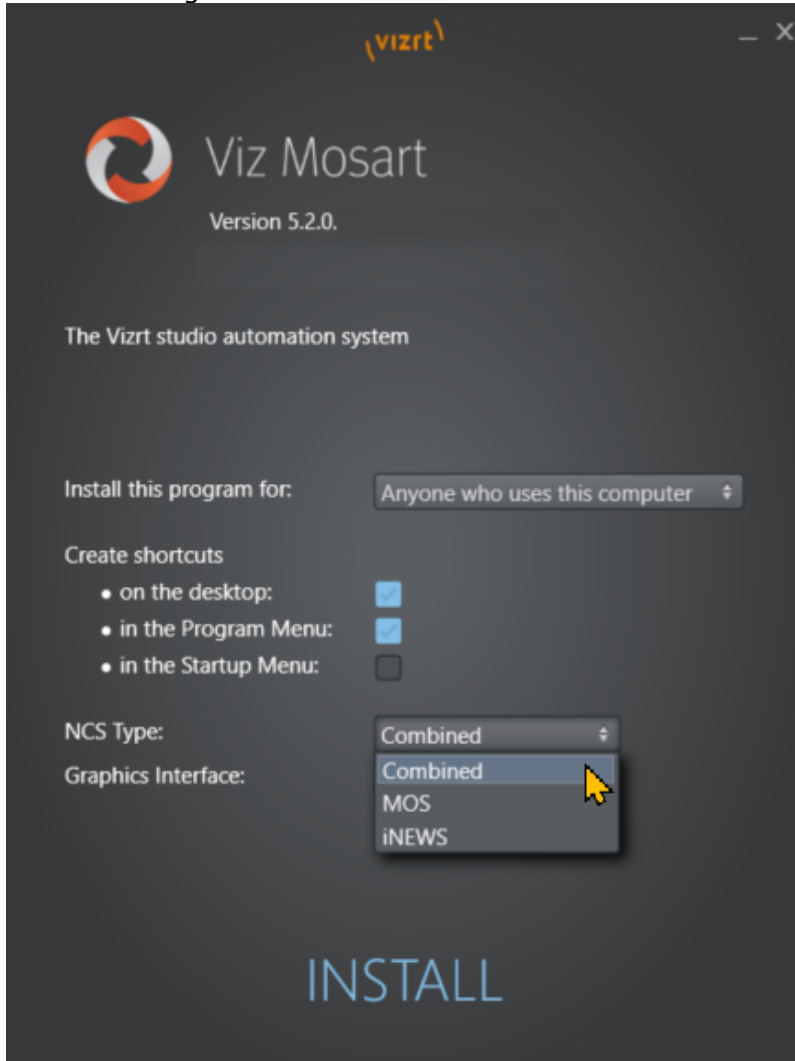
vizrt

Viz Mosart

Version 5.2.0.

The Vizrt studio automation system

Install this program for: Anyone who uses this computer

Create shortcuts
• on the desktop:
• in the Program Menu:
• in the Startup Menu:

NCS Type: Combined
Graphics Interface:

Combined
MOS
iNEWS

INSTALL